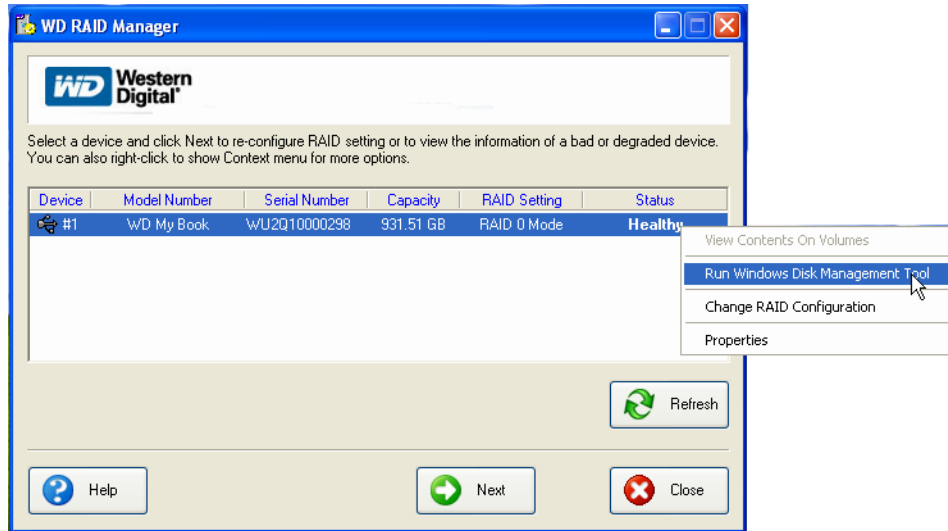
WD RAID Manager

WD Western Digital®

Select a device and click Next to re-configure RAID setting or to view the information of a bad or degraded device. You can also right-click to show Context menu for more options.

| Device | Model Number | Serial Number | Capacity | RAID Setting | Status |
|---|---|---|---|---|---|
| #1 | WD My Book | WU2Q10000298 | 931.51 GB | RAID 0 Mode | Healthy |

View Contents On Volumes
Run Windows Disk Management Tool
Change RAID Configuration
Properties

Refresh

Help

Next

Close